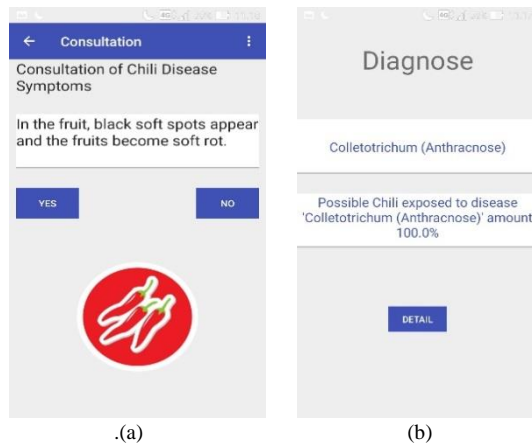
Consultation

Consultation of Chili Disease Symptoms

In the fruit, black soft spots appear and the fruits become soft rot.

YES

NO

.(a)

Diagnose

Colletotrichum (Anthracnose)

Possible Chili exposed to disease 'Colletotrichum (Anthracnose)' amount 100.0%

DETAIL

(b)